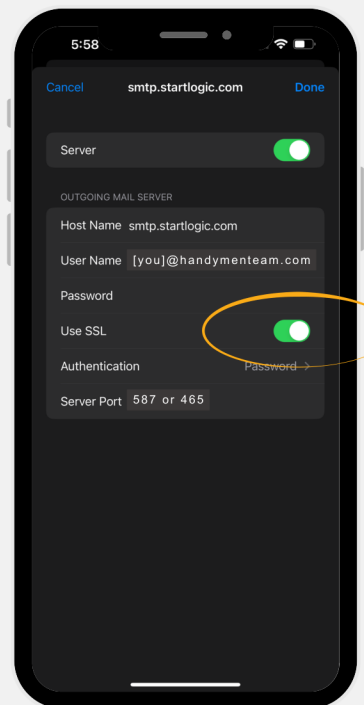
5:58

Cancel smtp.startlogic.com Done

Server

OUTGOING MAIL SERVER

Host Name smtp.startlogic.com

User Name [you]@handymenteam.com

Password

Use SSL

Authentication Password >

Server Port 587 or 465